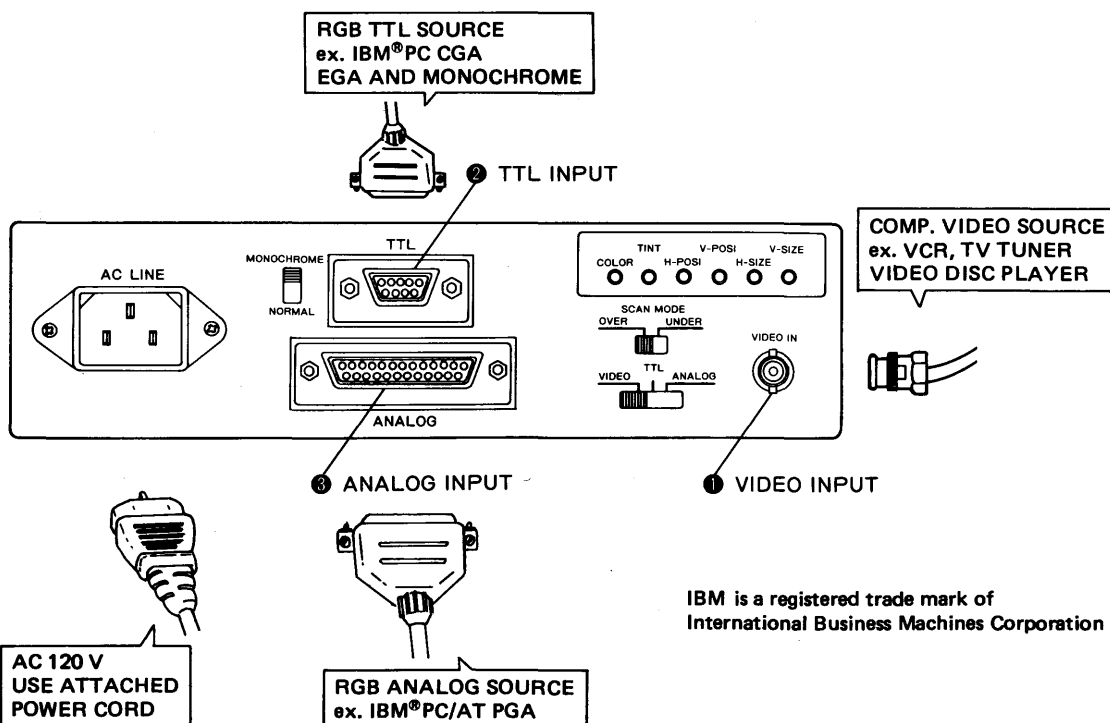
RGB TTL SOURCE
ex. IBM®PC CGA
EGA AND MONOCHROME

❷ TTL INPUT

COMP. VIDEO SOURCE
ex. VCR, TV TUNER
VIDEO DISC PLAYER

AC LINE

MONOCHROME

NORMAL

TTL

TINT V-POSI V-SIZE
COLOR H-POSI H-SIZE

SCAN MODE
OVER UNDER

VIDEO IN

VIDEO TTL ANALOG

ANALOG

❸ ANALOG INPUT

❶ VIDEO INPUT

IBM is a registered trade mark of
International Business Machines Corporation

AC 120 V
USE ATTACHED
POWER CORD

RGB ANALOG SOURCE
ex. IBM®PC/AT PGA